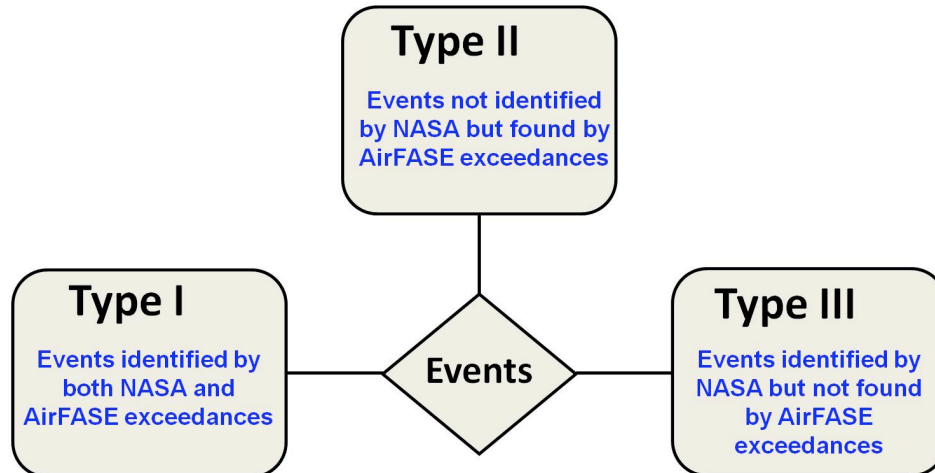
Type II

Events not identified by NASA but found by AirFASE exceedances

Type I

Events identified by both NASA and AirFASE exceedances

Events

Type III

Events identified by NASA but not found by AirFASE exceedances